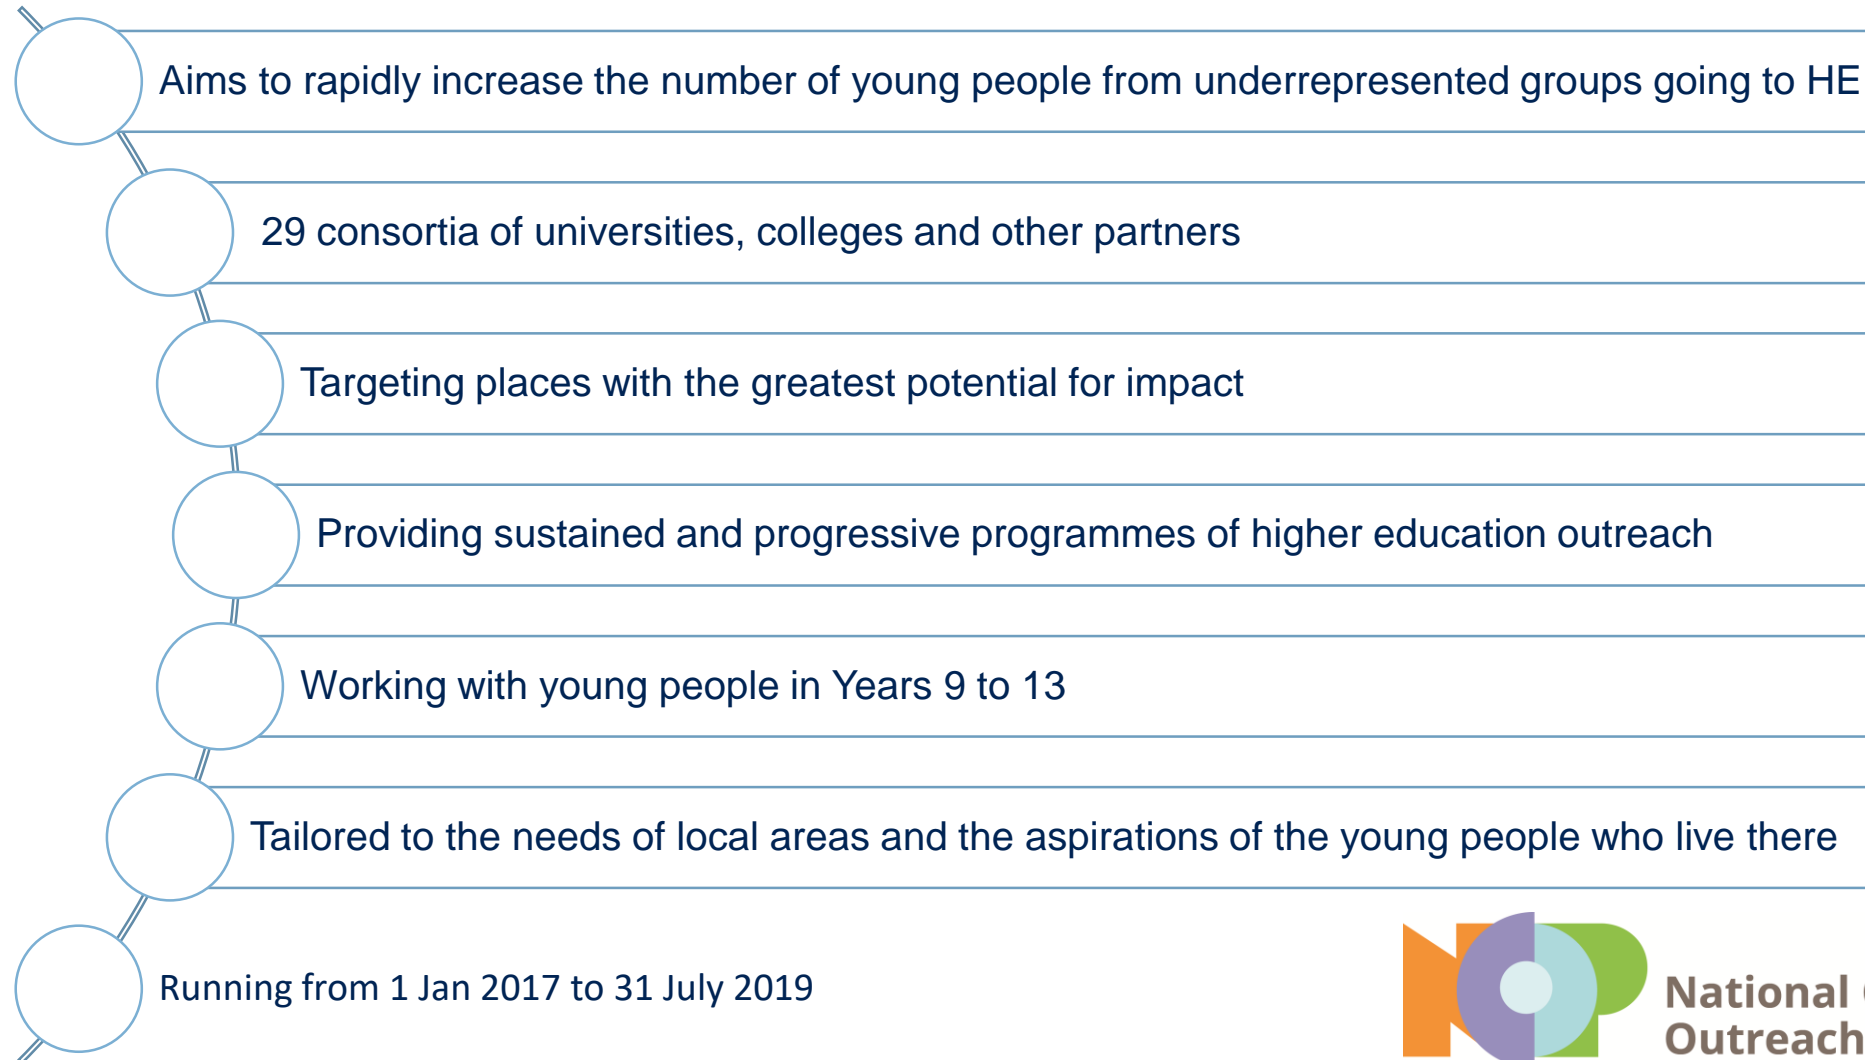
Aims to rapidly increase the number of young people from underrepresented groups going to HE

29 consortia of universities, colleges and other partners

Targeting places with the greatest potential for impact

Providing sustained and progressive programmes of higher education outreach

Working with young people in Years 9 to 13

Tailored to the needs of local areas and the aspirations of the young people who live there

Running from 1 Jan 2017 to 31 July 2019

National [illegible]
Outreach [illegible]